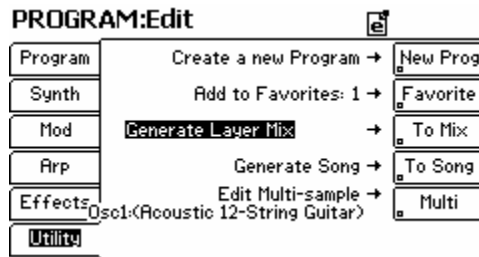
PROGRAM:Edit

Program
Synth
Mod
Arp
Effects
Utility

Create a new Program → New Prog
Add to Favorites: 1 → Favorite
Generate Layer Mix → To Mix
Generate Song → To Song
Edit Multi-sample → Multi
Osc1:(Acoustic 12-String Guitar)